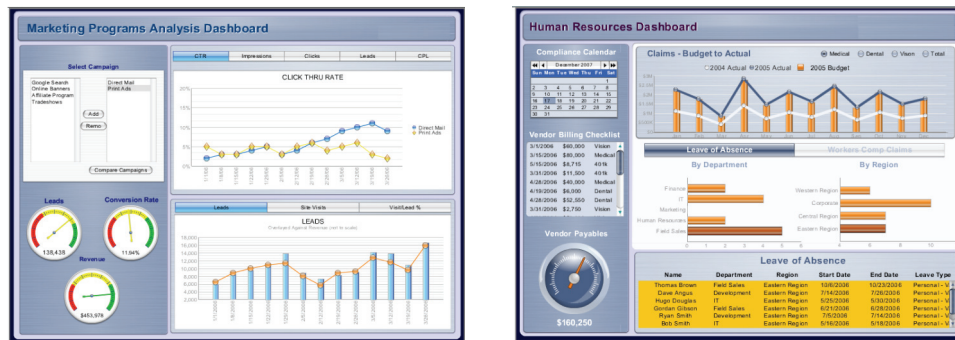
Marketing Programs Analysis Dashboard

Select Campaign

Google Search
Online Banners
Affiliate Program
Tradeshows

Direct Mail
Print Ads

Add
Remo

Compare Campaigns

CTR | Impressions | Clicks | Leads | CPL

CLICK THRU RATE

20%
15%
10%
5%
0%

Direct Mail
Print Ads

Leads
138,438

Conversion Rate
11.64%

Revenue
$453,979

Leads | Site Visits | Visit/Lead %

LEADS

Overlayed Against Revenue (not to scale)

18,000
16,000
14,000
12,000
10,000
8,000
6,000
4,000
2,000
0

Human Resources Dashboard

Compliance Calendar

December 2007

Sun Mon Tue Wed Thu Fri Sat

Vendor Billing Checklist

| | | |
|---|---|---|
| 3/1/2006 | $60,000 | Vision |
| 3/15/2006 | $80,000 | Medical |
| 3/15/2006 | $8,715 | 401k |
| 3/31/2006 | $11,550 | 401k |
| 4/28/2006 | $40,000 | Medical |
| 4/19/2006 | $6,000 | Dental |
| 4/28/2006 | $52,550 | Dental |
| 3/31/2006 | $2,750 | Vision |

Vendor Payables

$160,250

Claims - Budget to Actual

Medical  Dental  Vision  Total

2004 Actual  2005 Actual  2005 Budget

Leave of Absence | Workers Comp Claims

By Department

Finance
IT
Marketing
Human Resources
Field Sales

By Region

Western Region
Corporate
Central Region
Eastern Region

0 2 4 6 8 10

Leave of Absence

| Name | Department | Region | Start Date | End Date | Leave Type |
|---|---|---|---|---|---|
| Thomas Brown | Field Sales | Eastern Region | 10/6/2006 | 10/23/2006 | Personal - V |
| Dave Angus | Development | Eastern Region | 7/14/2006 | 7/26/2006 | Personal - V |
| Hugo Douglas | IT | Eastern Region | 5/25/2006 | 5/30/2006 | Personal - V |
| Gordan Gibson | Field Sales | Eastern Region | 6/21/2006 | 6/28/2006 | Personal - V |
| Ryan Smith | Development | Eastern Region | 7/5/2006 | 7/14/2006 | Personal - V |
| Bob Smith | IT | Eastern Region | 5/16/2006 | 5/18/2006 | Personal - V |